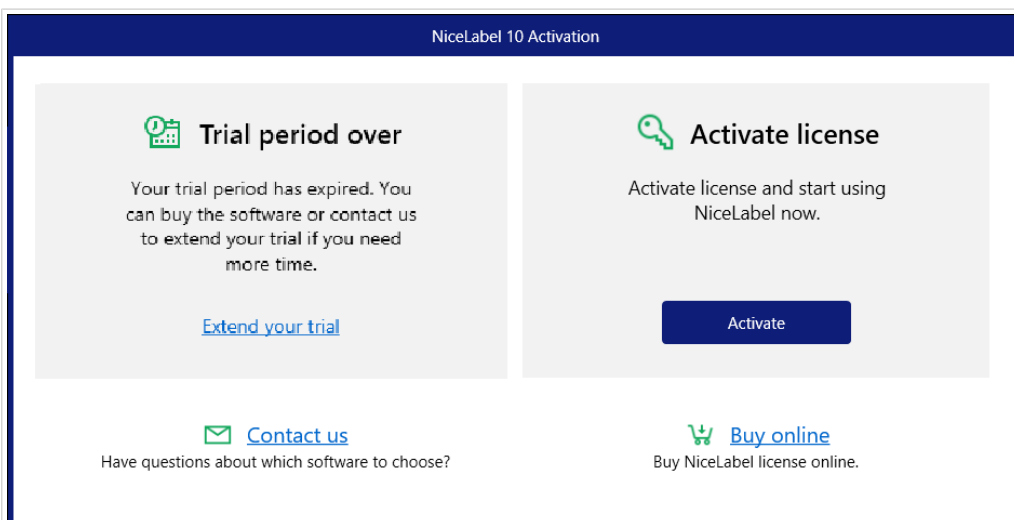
NiceLabel 10 Activation

Trial period over

Your trial period has expired. You can buy the software or contact us to extend your trial if you need more time.

Extend your trial

Activate license

Activate license and start using NiceLabel now.

Activate

Contact us
Have questions about which software to choose?

Buy online
Buy NiceLabel license online.